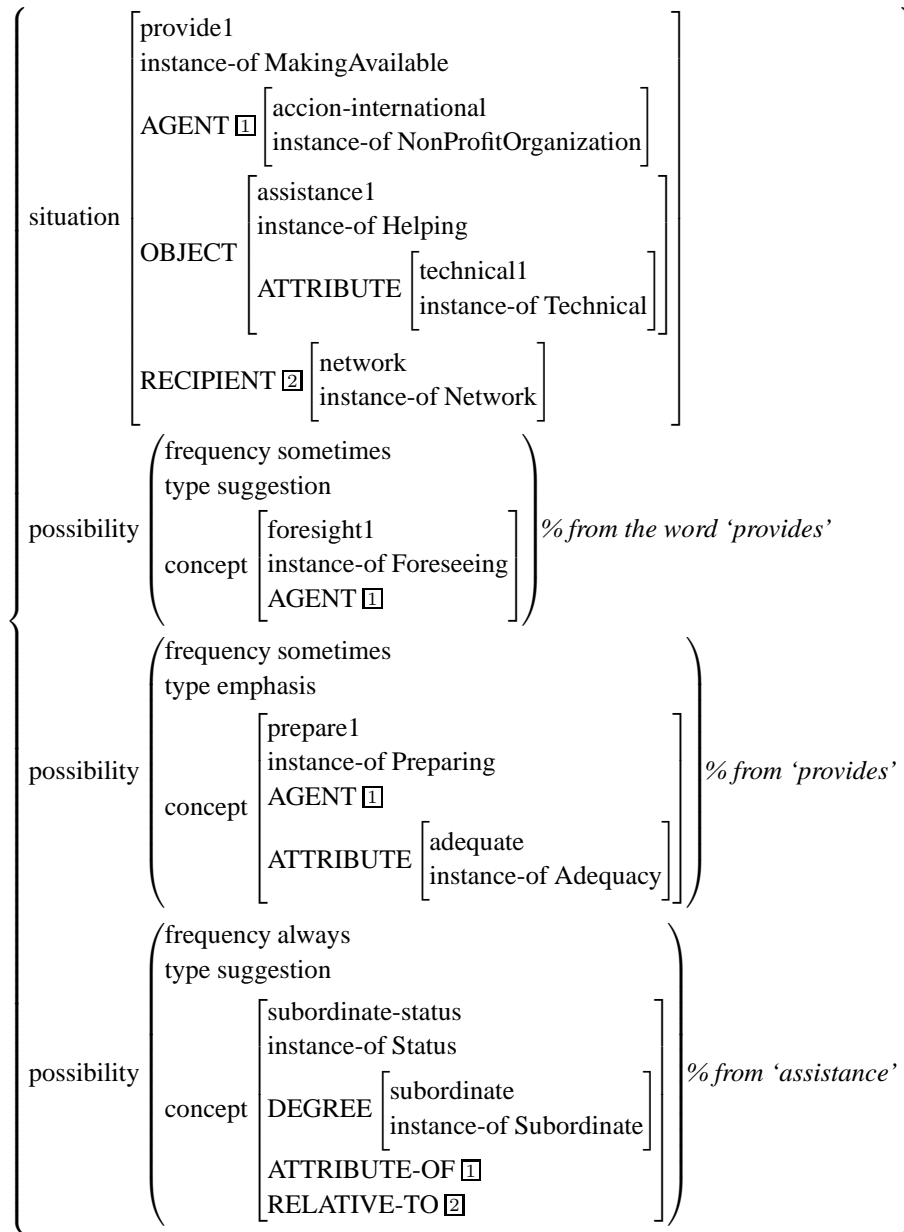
situation
provide1
instance-of MakingAvailable
AGENT $\boxed{1}$
accion-international
instance-of NonProfitOrganization
OBJECT
assistance1
instance-of Helping
ATTRIBUTE
technical1
instance-of Technical
RECIPIENT $\boxed{2}$
network
instance-of Network

possibility
frequency sometimes
type suggestion
concept
foresight1
instance-of Foreseeing
AGENT $\boxed{1}$
% from the word 'provides'

possibility
frequency sometimes
type emphasis
concept
prepare1
instance-of Preparing
AGENT $\boxed{1}$
ATTRIBUTE
adequate
instance-of Adequacy
% from 'provides'

possibility
frequency always
type suggestion
concept
subordinate-status
instance-of Status
DEGREE
subordinate
instance-of Subordinate
ATTRIBUTE-OF $\boxed{1}$
RELATIVE-TO $\boxed{2}$
% from 'assistance'